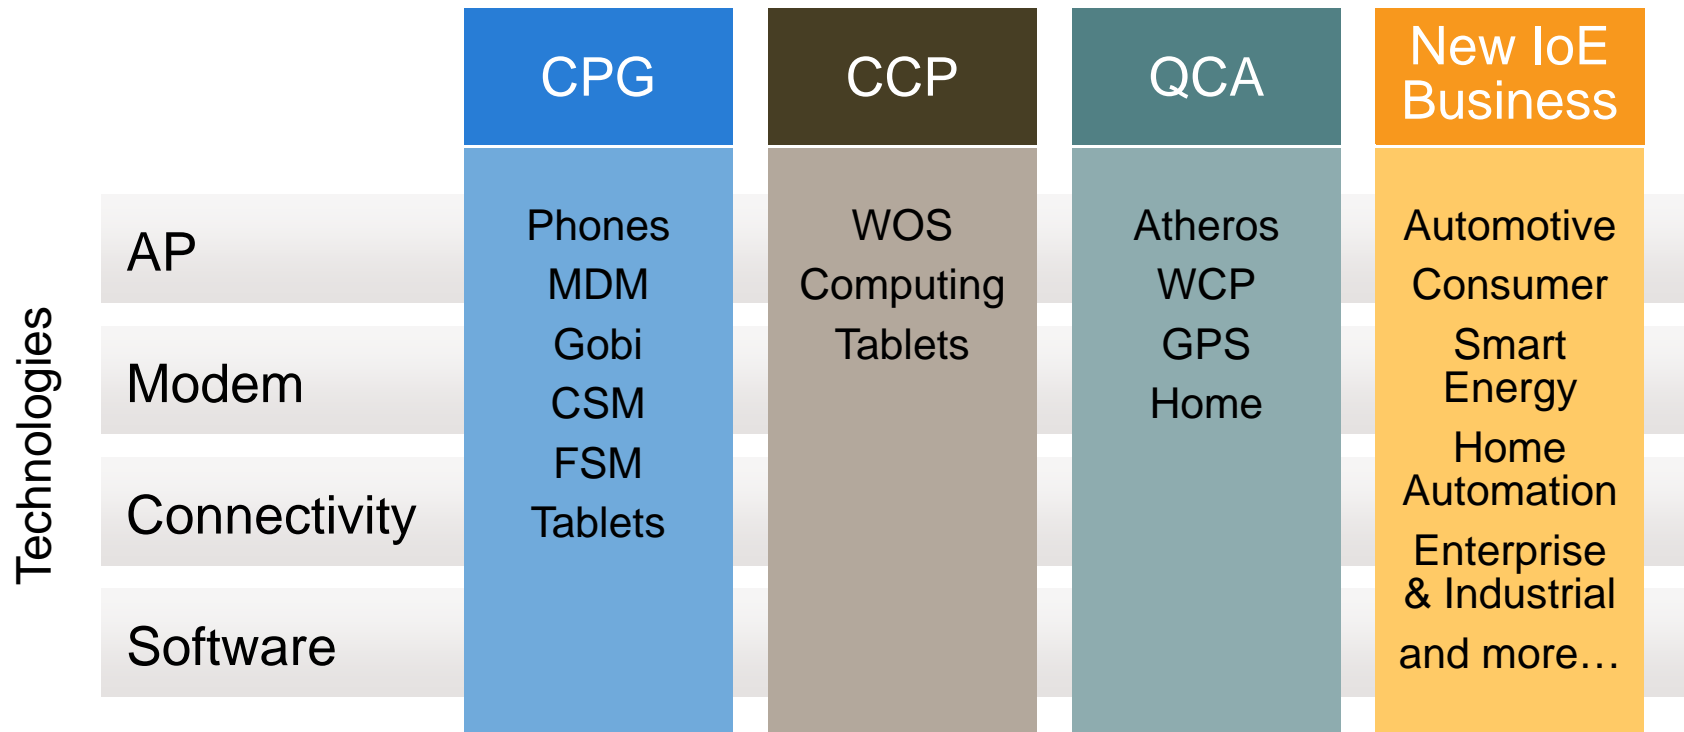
CPG

CCP

QCA

New IoE Business

Technologies

AP

Modem

Connectivity

Software

Phones
MDM
Gobi
CSM
FSM
Tablets

WOS
Computing
Tablets

Atheros
WCP
GPS
Home

Automotive
Consumer
Smart Energy
Home Automation
Enterprise & Industrial
and more…